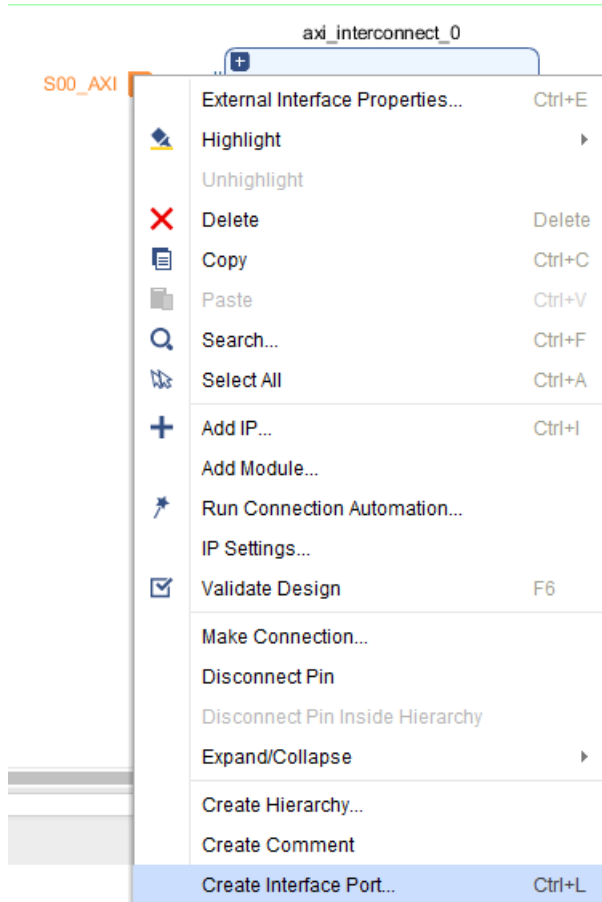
axi_interconnect_0

S00_AXI

External Interface Properties... Ctrl+E
Highlight
Unhighlight
Delete Delete
Copy Ctrl+C
Paste Ctrl+V
Search... Ctrl+F
Select All Ctrl+A
Add IP... Ctrl+I
Add Module...
Run Connection Automation...
IP Settings...
Validate Design F6
Make Connection...
Disconnect Pin
Disconnect Pin Inside Hierarchy
Expand/Collapse
Create Hierarchy...
Create Comment
Create Interface Port... Ctrl+L